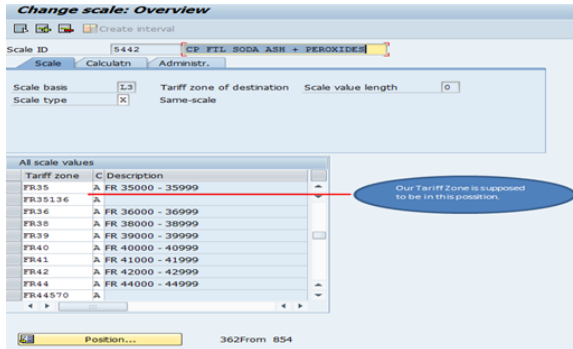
Change scale: Overview

Create interval

Scale ID 5442 CP FTL SODA ASH + PEROXIDES

Scale Calculatn Administr.

Scale basis L3 Tariff zone of destination Scale value length 0
Scale type X Same-scale

All scale values

| Tariff zone | C | Description |
|---|---|---|
| FR35 | A | FR 35000 - 35999 |
| FR35136 | A | |
| FR36 | A | FR 36000 - 36999 |
| FR38 | A | FR 38000 - 38999 |
| FR39 | A | FR 39000 - 39999 |
| FR40 | A | FR 40000 - 40999 |
| FR41 | A | FR 41000 - 41999 |
| FR42 | A | FR 42000 - 42999 |
| FR44 | A | FR 44000 - 44999 |
| FR44570 | A | |

Our Tariff Zone is supposed to be in this position.

Position... 362From 854